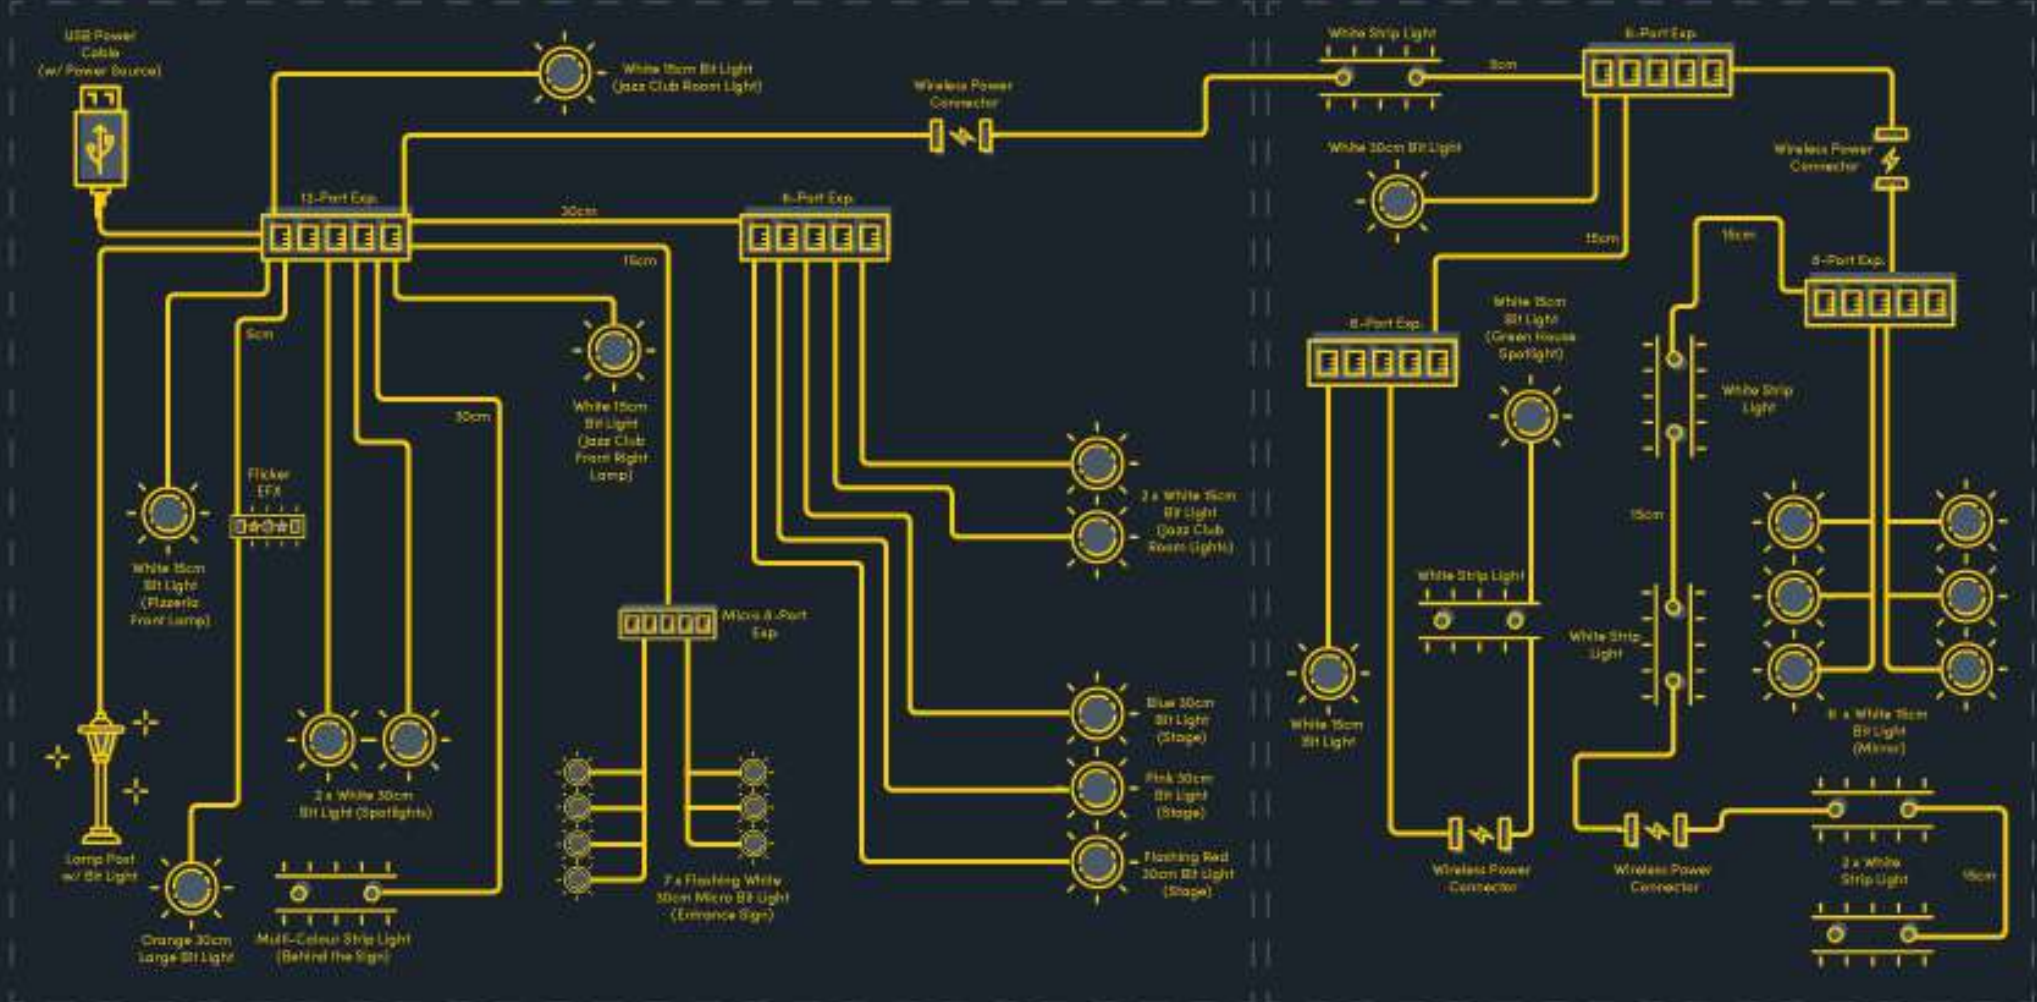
USB Power Cable (w/ Power Source)

White 15cm Bit Light (Jazz Club Room Light)

Wireless Power Connector

12-Port Exp.

30cm

6-Port Exp.

15cm

5cm

30cm

White 15cm Bit Light (Jazz Club Front Right Lamp)

Flicker EFX

White 15cm Bit Light (Pizzeria Front Lamp)

2 x White 15cm Bit Light (Jazz Club Room Lights)

Micro 6-Port Exp.

2 x White 30cm Bit Light (Spotlights)

Blue 30cm Bit Light (Stage)

Pink 30cm Bit Light (Stage)

Flashing Red 30cm Bit Light (Stage)

7 x Flashing White 30cm Micro Bit Light (Entrance Sign)

Lamp Post w/ Bit Light

Orange 30cm Large Bit Light

Multi-Colour Strip Light (Behind the Sign)

White Strip Light

5cm

6-Port Exp.

White 30cm Bit Light

Wireless Power Connector

15cm

15cm

6-Port Exp.

6-Port Exp.

White 15cm Bit Light (Green House Spotlight)

White Strip Light

15cm

White Strip Light

White Strip Light

White 15cm Bit Light

6 x White 15cm Bit Light (Mirror)

Wireless Power Connector

Wireless Power Connector

2 x White Strip Light

15cm